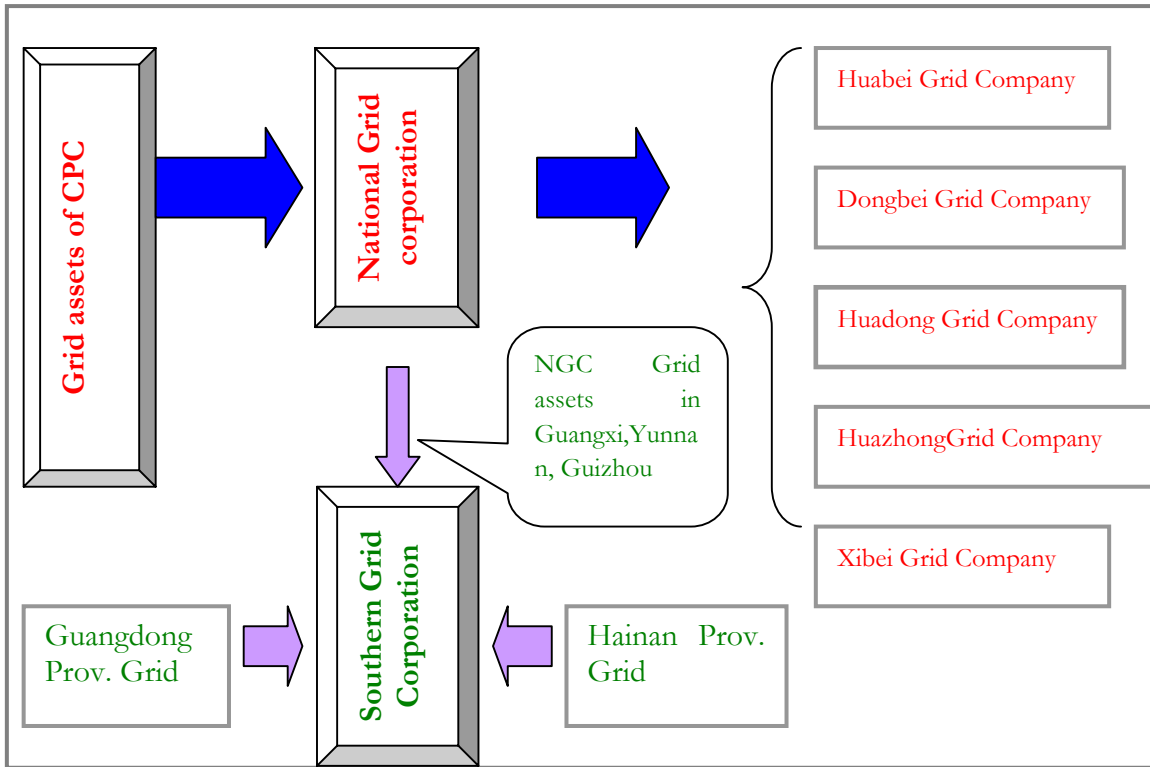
Grid assets of CPC

National Grid corporation

Huabei Grid Company

Dongbei Grid Company

Huadong Grid Company

HuazhongGrid Company

Xibei Grid Company

NGC Grid assets in Guangxi,Yunnan, Guizhou

Southern Grid Corporation

Guangdong Prov. Grid

Hainan Prov. Grid